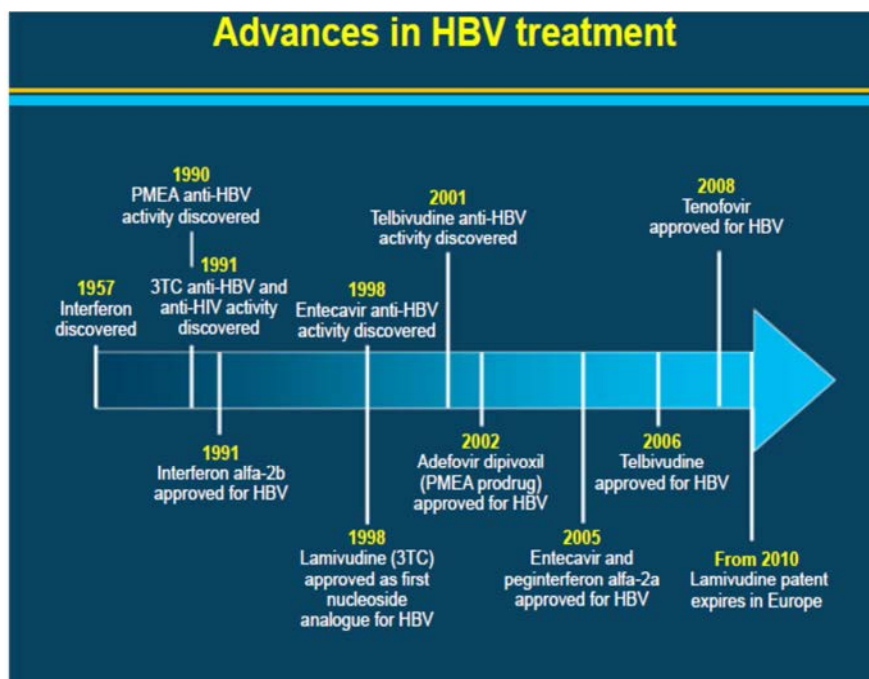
Advances in HBV treatment

1990
PMEA anti-HBV activity discovered

1991
3TC anti-HBV and anti-HIV activity discovered

1957
Interferon discovered

1998
Entecavir anti-HBV activity discovered

2001
Telbivudine anti-HBV activity discovered

2008
Tenofovir approved for HBV

1991
Interferon alfa-2b approved for HBV

1998
Lamivudine (3TC) approved as first nucleoside analogue for HBV

2002
Adefovir dipivoxil (PMEA prodrug) approved for HBV

2005
Entecavir and peginterferon alfa-2a approved for HBV

2006
Telbivudine approved for HBV

From 2010
Lamivudine patent expires in Europe